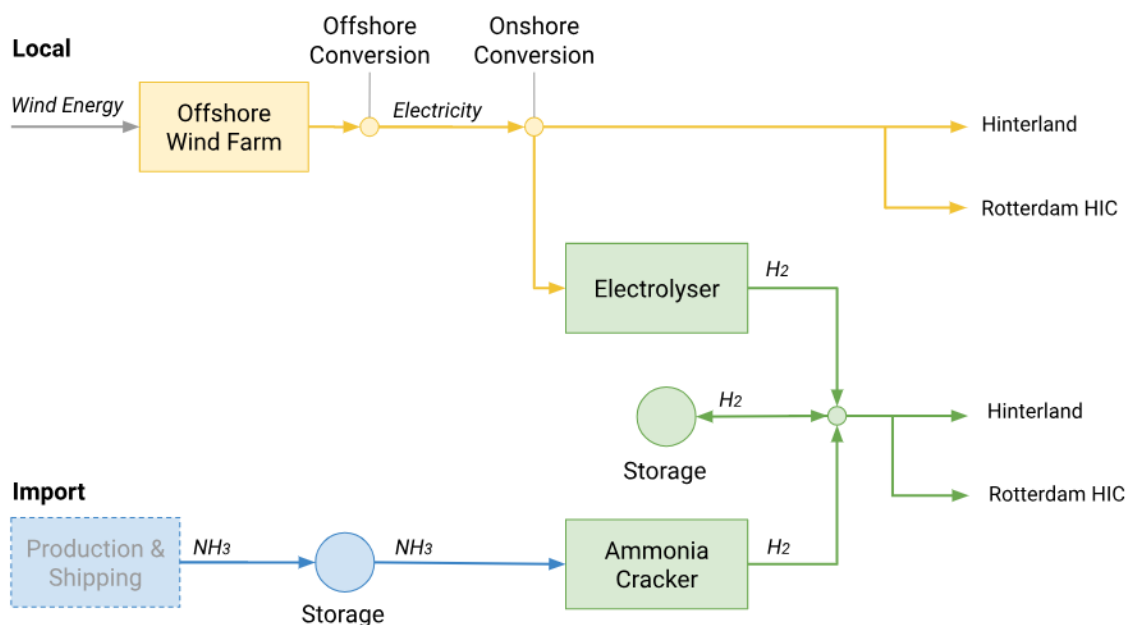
Local

Offshore Conversion

Onshore Conversion

Wind Energy

Offshore Wind Farm

Electricity

Hinterland

Rotterdam HIC

Electrolyser

$H_2$

$H_2$

Storage

Hinterland

Rotterdam HIC

Import

Production & Shipping

$NH_3$

Storage

$NH_3$

Ammonia Cracker

$H_2$